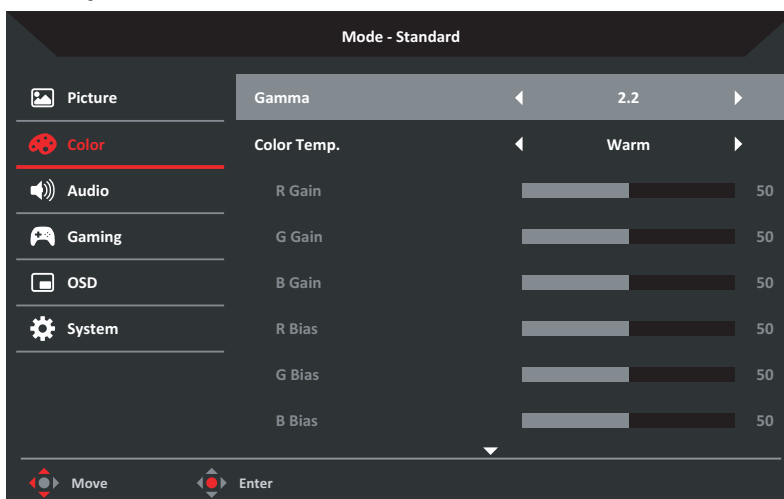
Mode - Standard

Picture
Color
Audio
Gaming
OSD
System

| | |
|---|---|
| Gamma | 2.2 |
| Color Temp. | Warm |
| R Gain | 50 |
| G Gain | 50 |
| B Gain | 50 |
| R Bias | 50 |
| G Bias | 50 |
| B Bias | 50 |

Move Enter